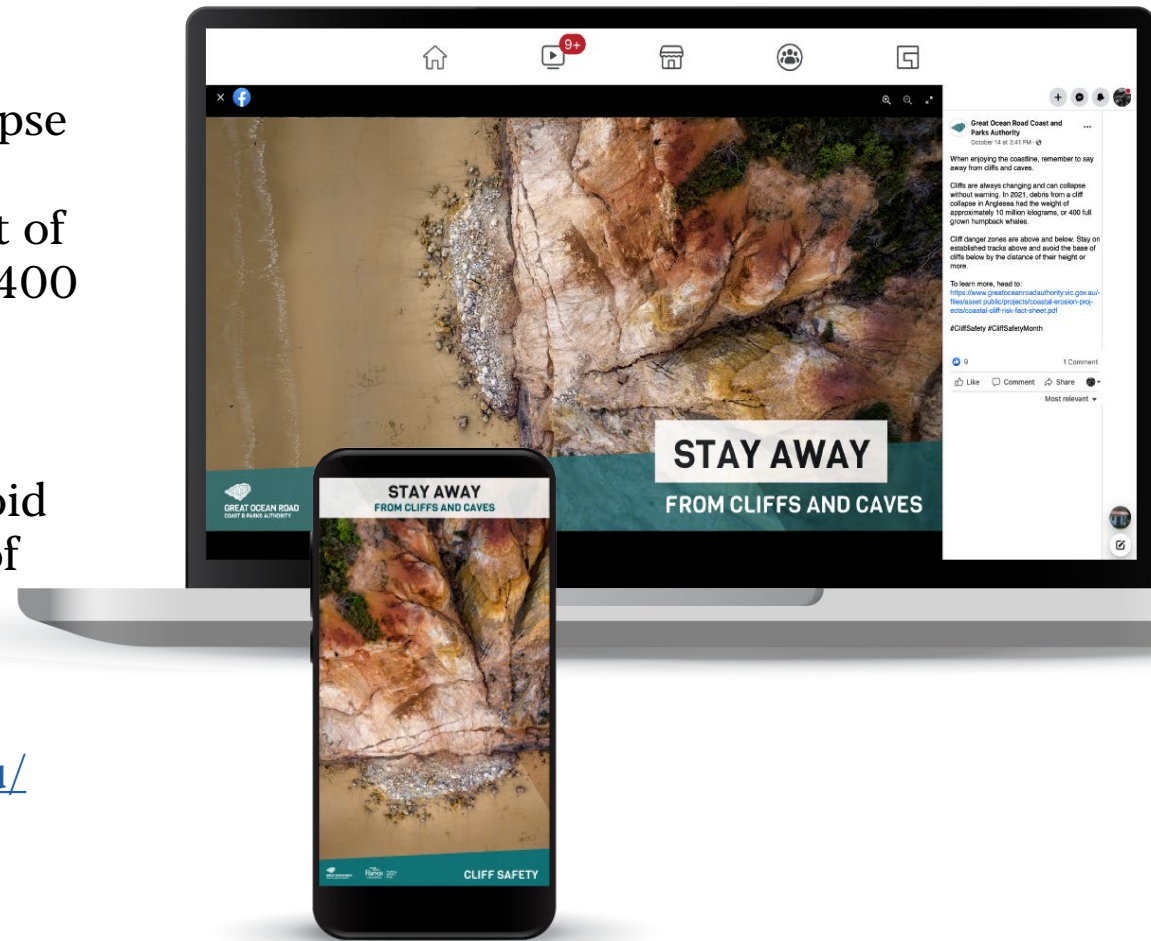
pse

t of
400

bid
of

u/

9+

Great Ocean Road Coast and Parks Authority
October 14 at 3:41 PM

When enjoying the coastline, remember to say away from cliffs and caves.

Cliffs are always changing and can collapse without warning. In 2021, debris from a cliff collapse in Anglesea had the weight of approximately 10 million kilograms, or 400 full grown humpback whales.

Cliff danger zones are above and below. Stay on established tracks above and avoid the base of cliffs below by the distance of their height or more.

To learn more, head to:
https://www.greatoceanroadauthority.vic.gov.au/-files/asset.public/projects/coastal-erosion-projects/coastal-cliff-risk-fact-sheet.pdf

#CliffSafety #CliffSafetyMonth

9
1 Comment
Like
Comment
Share
Most relevant

STAY AWAY
FROM CLIFFS AND CAVES

GREAT OCEAN ROAD
COAST & PARKS AUTHORITY

STAY AWAY
FROM CLIFFS AND CAVES

CLIFF SAFETY